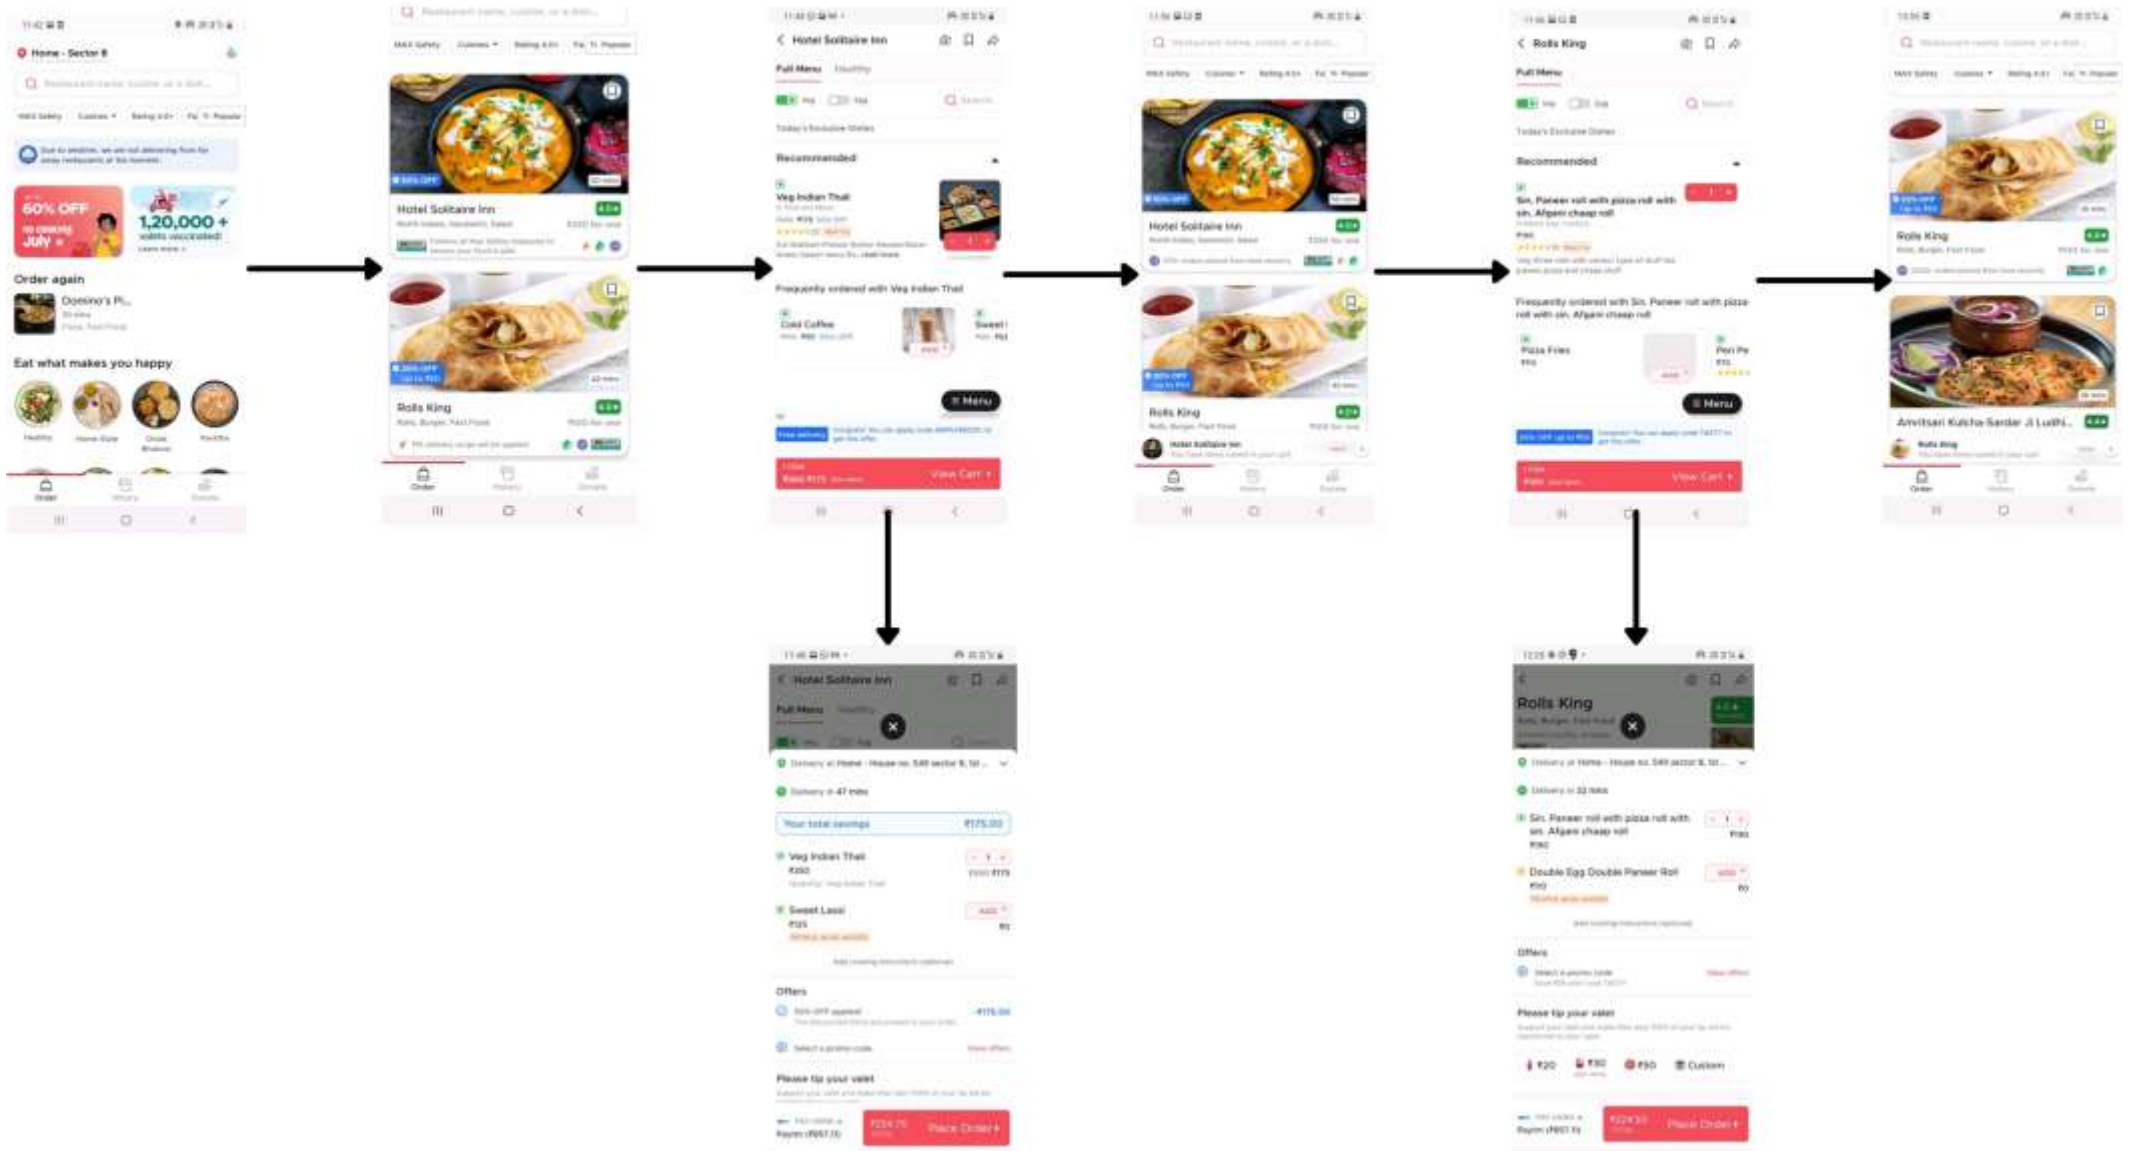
Home - Sector 8

Restaurant name, cuisine, or a dish...

60% OFF
JULY

1,20,000 +
valets vaccinated!

Order again

Domino's Pi...

Eat what makes you happy

Healthy

Order

Restaurant name, cuisine, or a dish...

Hotel Solitaire Inn

Rolls King

Rolls, Burger, Fast Food

Order

Hotel Solitaire Inn

Full Menu

Healthy

Recommended

Veg Indian Thali

Frequently ordered with Veg Indian Thali

Cold Coffee

Sweet

Menu

View Cart

Hotel Solitaire Inn

Full Menu

Your total savings

₹175.00

Veg Indian Thali

Sweet Lassi

Offers

Please tip your valet

Place Order

Restaurant name, cuisine, or a dish...

Hotel Solitaire Inn

Rolls King

Rolls, Burger, Fast Food

Rolls King

Full Menu

Recommended

Sin. Paneer roll with pizza roll with sin. Afgani chaap roll

Frequently ordered with Sin. Paneer roll with pizza roll with sin. Afgani chaap roll

Pizza Fries

Peri Pe

Menu

View Cart

Rolls King

Rolls, Burger, Fast Food

Sin. Paneer roll with pizza roll with sin. Afgani chaap roll

Double Egg Double Paneer Roll

Offers

Please tip your valet

₹20

₹30

₹50

Custom

Place Order

Restaurant name, cuisine, or a dish...

Rolls King

Rolls, Burger, Fast Food

Amritsari Kulcha Sardar Ji Ludhi...

Rolls King

Order